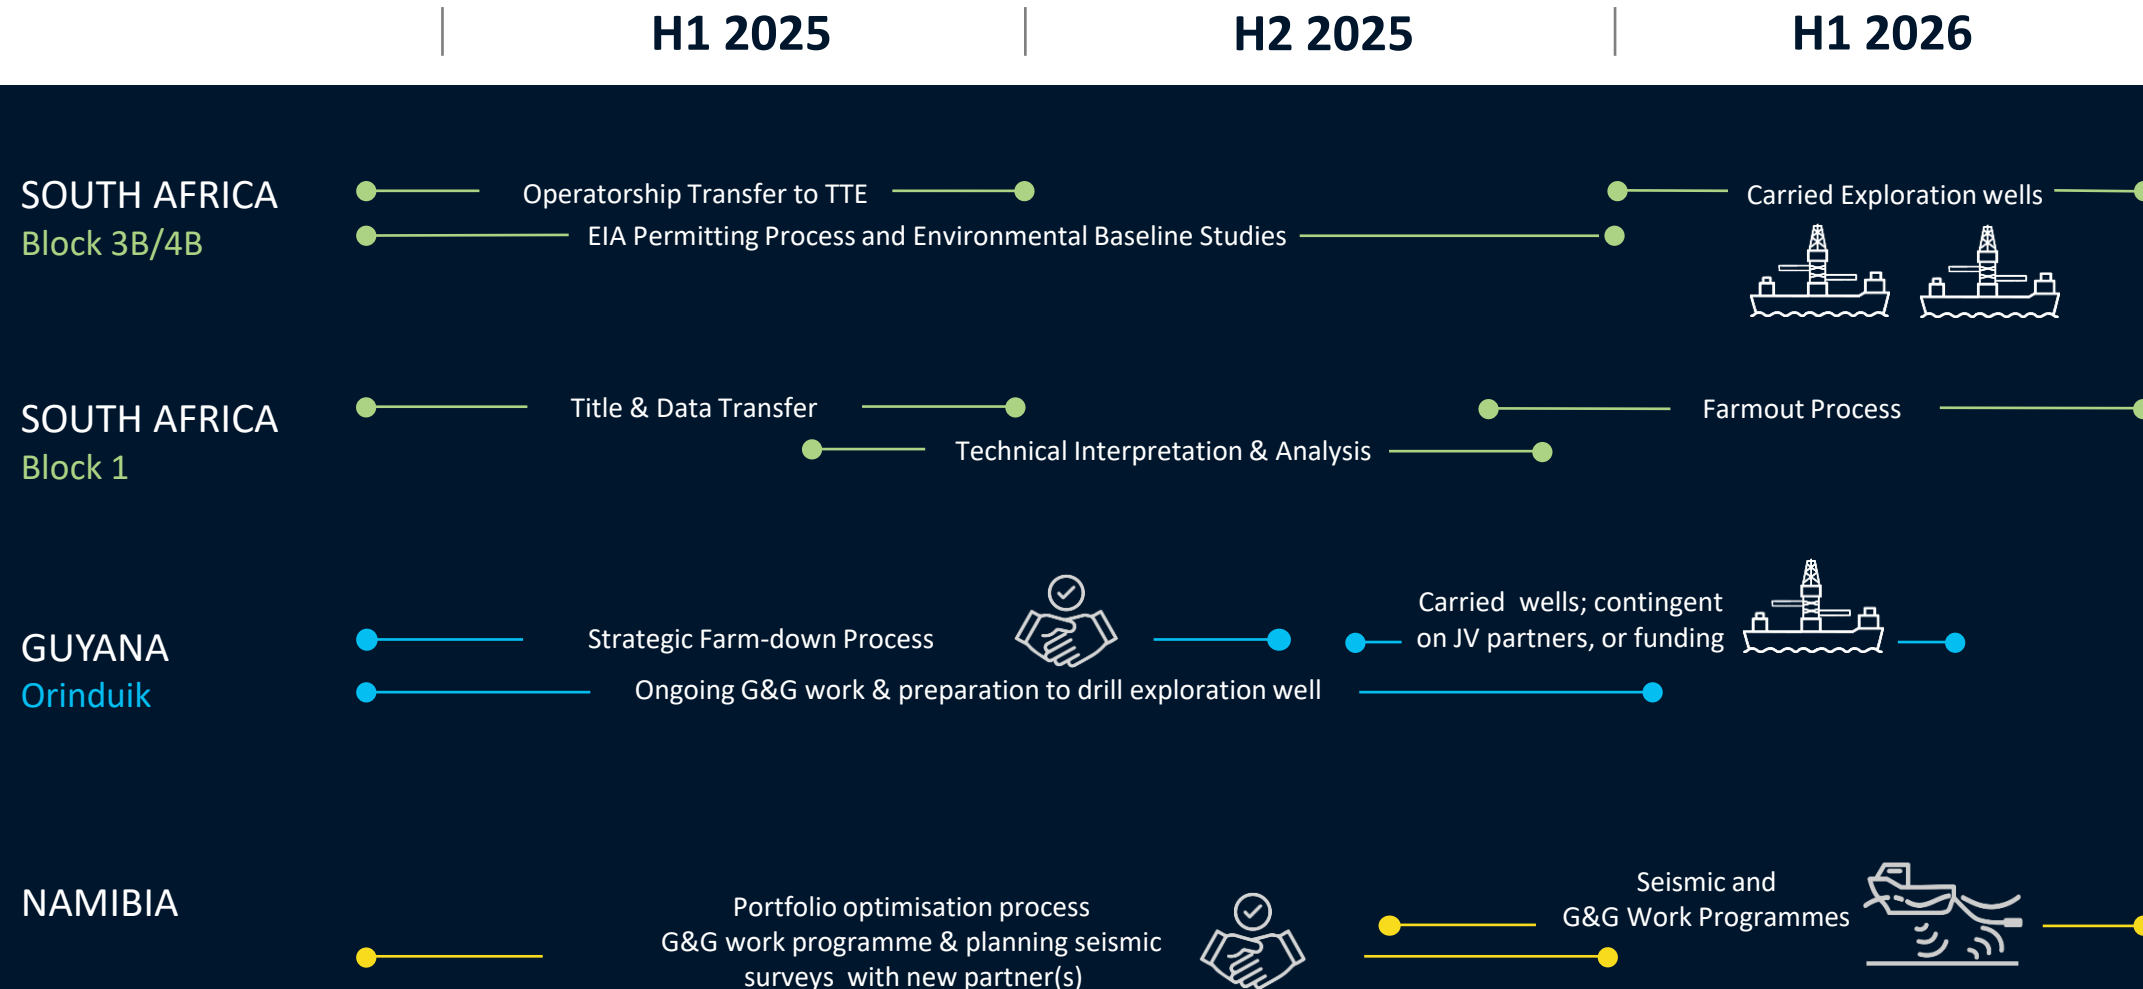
H1 2025

H2 2025

H1 2026

SOUTH AFRICA
Block 3B/4B

Operatorship Transfer to TTE

EIA Permitting Process and Environmental Baseline Studies

Carried Exploration wells

SOUTH AFRICA
Block 1

Title & Data Transfer

Technical Interpretation & Analysis

Farmout Process

GUYANA
Orinduik

Strategic Farm-down Process

Carried wells; contingent on JV partners, or funding

Ongoing G&G work & preparation to drill exploration well

NAMIBIA

Portfolio optimisation process
G&G work programme & planning seismic surveys with new partner(s)

Seismic and
G&G Work Programmes